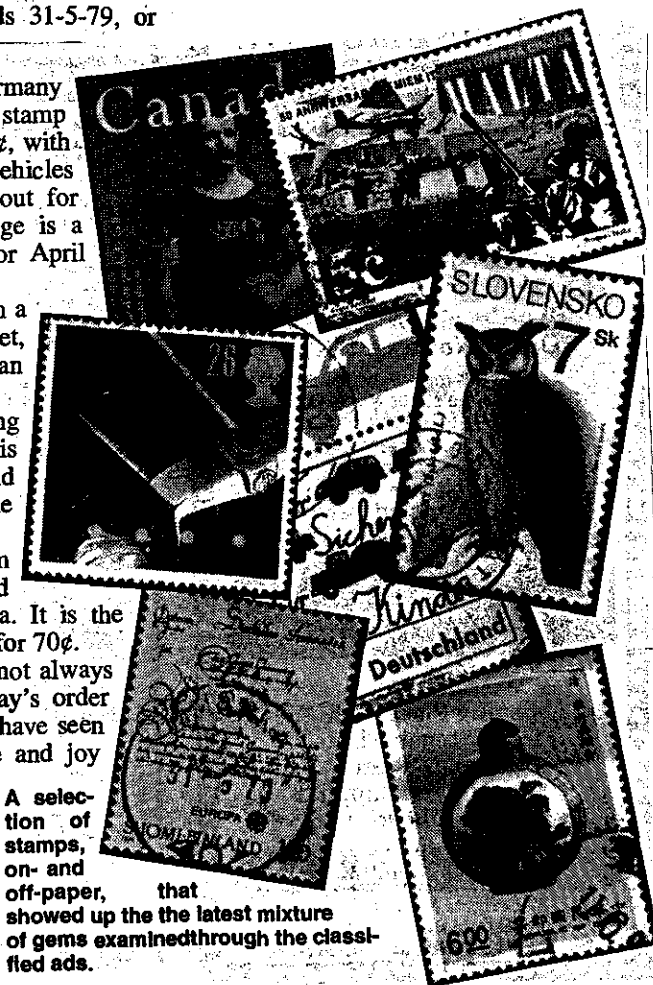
ls 31-5-79, or

rmany stamp ¢, with ehicles out for ge is a or April

n a et, an

ng is d e

n d a. It is the for 70¢. not always ay's order have seen e and joy

Canada

30 ANNIVERSARIO

MALTA

5c

SLOVENSKO

7 Sk

26

Sicher

Kinder

Deutschland

EUROPA

SUOMI FINLAND

600

A selection of stamps, on- and off-paper, that showed up the the latest mixture of gems examinedthrough the classified ads.